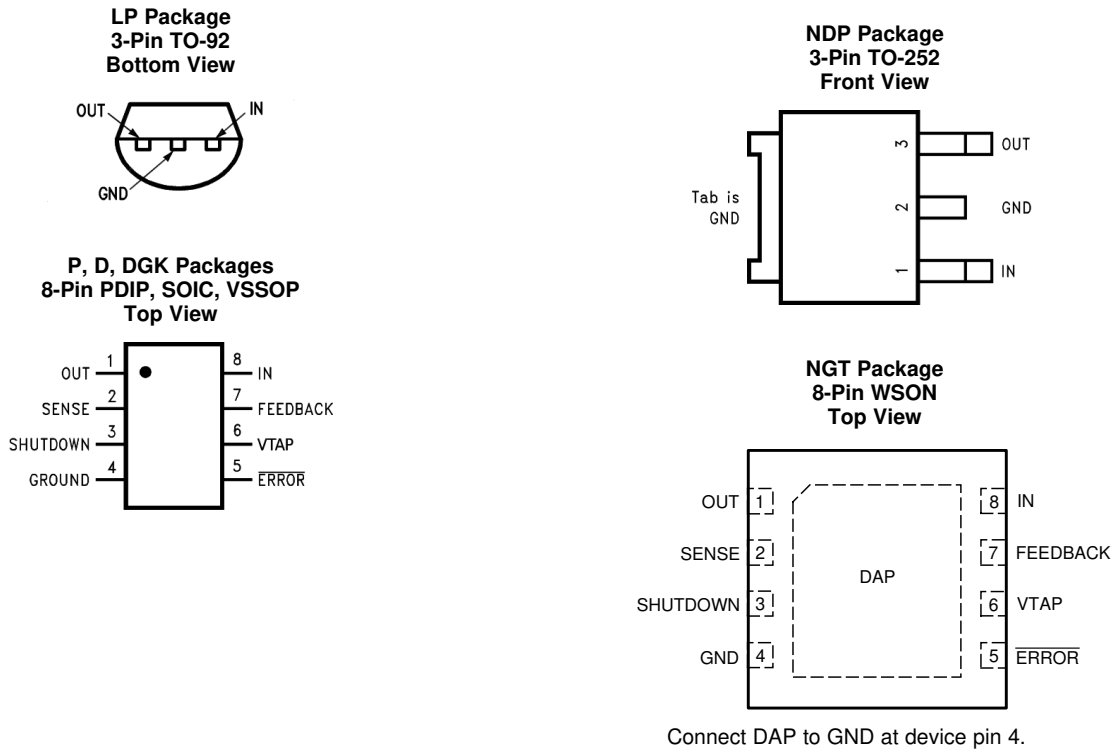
LP Package
3-Pin TO-92
Bottom View

OUT
IN
GND

P, D, DGK Packages
8-Pin PDIP, SOIC, VSSOP
Top View

OUT 1
SENSE 2
SHUTDOWN 3
GROUND 4
8 IN
7 FEEDBACK
6 VTAP
5 $\overline{\text{ERROR}}$

NDP Package
3-Pin TO-252
Front View

Tab is GND
3 OUT
2 GND
1 IN

NGT Package
8-Pin WSON
Top View

OUT 1
SENSE 2
SHUTDOWN 3
GND 4
DAP
8 IN
7 FEEDBACK
6 VTAP
5 $\overline{\text{ERROR}}$

Connect DAP to GND at device pin 4.